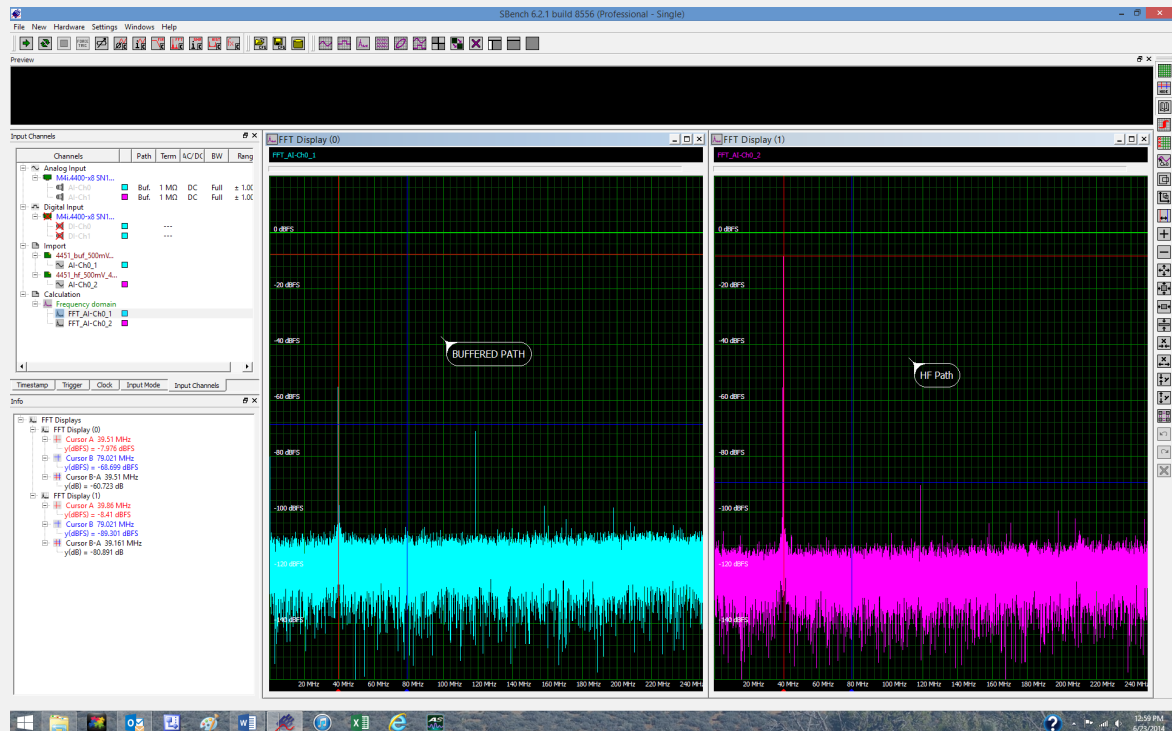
SBench 6.2.1 build 8556 (Professional - Single)

File New Hardware Settings Windows Help

Preview

Input Channels

| Channels | Path | Term | AC/DC | BW | Rang |
|---|---|---|---|---|---|
| Analog Input | | | | | |
| M4i.4400-x8 SN1... | | | | | |
| AI-Ch0 | Buf. | 1 MΩ | DC | Full | ± 1.0( |
| AI-Ch1 | Buf. | 1 MΩ | DC | Full | ± 1.0( |
| Digital Input | | | | | |
| M4i.4400-x8 SN1... | | | | | |
| DI-Ch0 | --- | | | | |
| DI-Ch1 | --- | | | | |
| Import | | | | | |
| 4451_buf_500mV... | | | | | |
| AI-Ch0_1 | | | | | |
| 4451_hf_500mV_4... | | | | | |
| AI-Ch0_2 | | | | | |
| Calculation | | | | | |
| Frequency domain | | | | | |
| FFT_AI-Ch0_1 | | | | | |
| FFT_AI-Ch0_2 | | | | | |

Timestamp Trigger Clock Input Mode Input Channels

Info

FFT Displays
FFT Display (0)
Cursor A 39.51 MHz
y(dBFS) = -7.976 dBFS
Cursor B 79.021 MHz
y(dBFS) = -68.699 dBFS
Cursor B-A 39.51 MHz
y(dB) = -60.723 dB
FFT Display (1)
Cursor A 39.86 MHz
y(dBFS) = -8.41 dBFS
Cursor B 79.021 MHz
y(dBFS) = -89.301 dBFS
Cursor B-A 39.161 MHz
y(dB) = -80.891 dB

FFT Display (0)
FFT_AI-Ch0_1
0 dBFS
-20 dBFS
-40 dBFS
-60 dBFS
-80 dBFS
-100 dBFS
-120 dBFS
-140 dBFS
BUFFERED PATH
20 MHz 40 MHz 60 MHz 80 MHz 100 MHz 120 MHz 140 MHz 160 MHz 180 MHz 200 MHz 220 MHz 240 MHz

FFT Display (1)
FFT_AI-Ch0_2
0 dBFS
-20 dBFS
-40 dBFS
-60 dBFS
-80 dBFS
-100 dBFS
-120 dBFS
-140 dBFS
HF Path
20 MHz 40 MHz 60 MHz 80 MHz 100 MHz 120 MHz 140 MHz 160 MHz 180 MHz 200 MHz 220 MHz 240 MHz

12:59 PM
6/23/2014